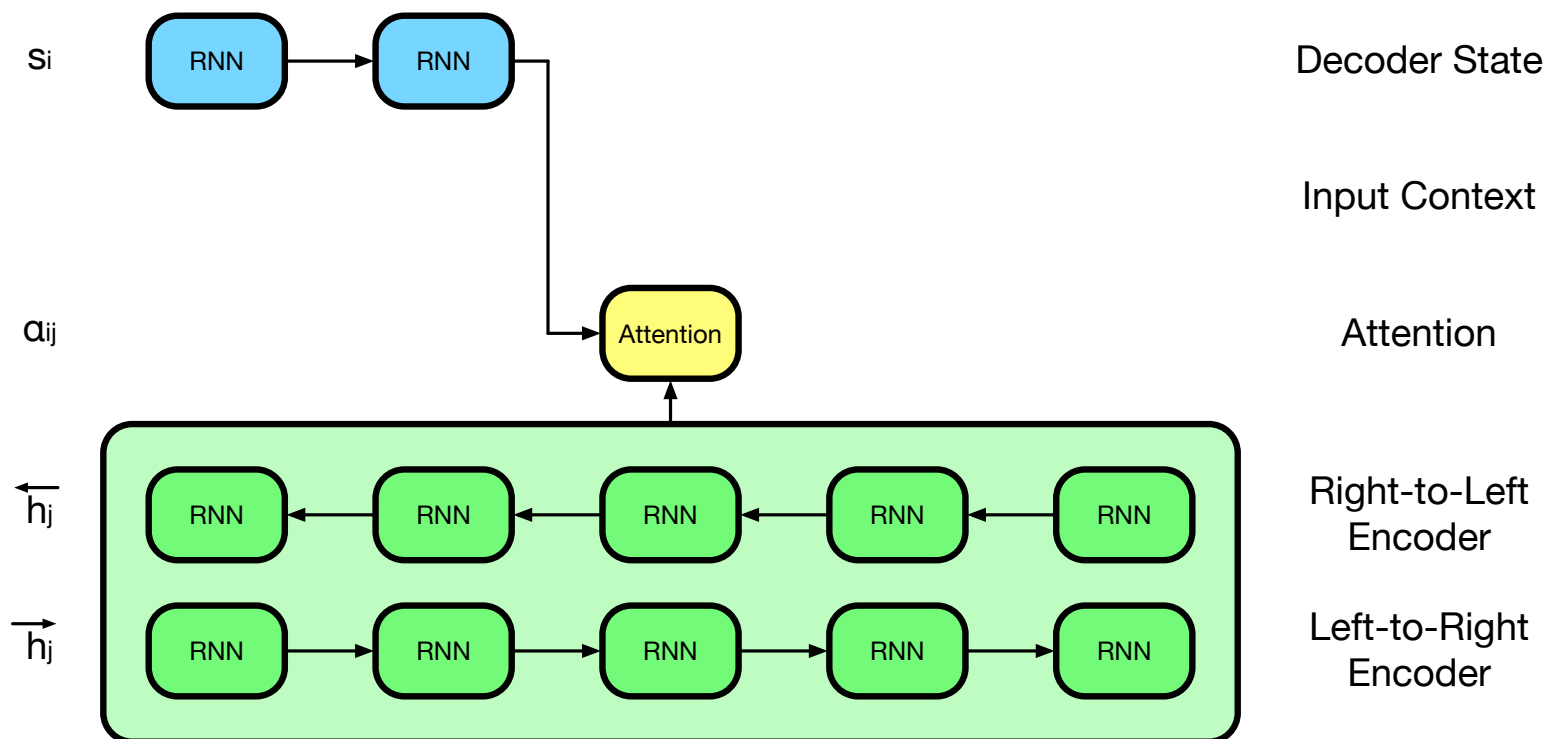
$s_i$ RNN RNN Decoder State

Input Context

$\alpha_{ij}$ Attention Attention

$\overleftarrow{h_j}$ RNN RNN RNN RNN RNN Right-to-Left Encoder

$\overrightarrow{h_j}$ RNN RNN RNN RNN RNN Left-to-Right Encoder